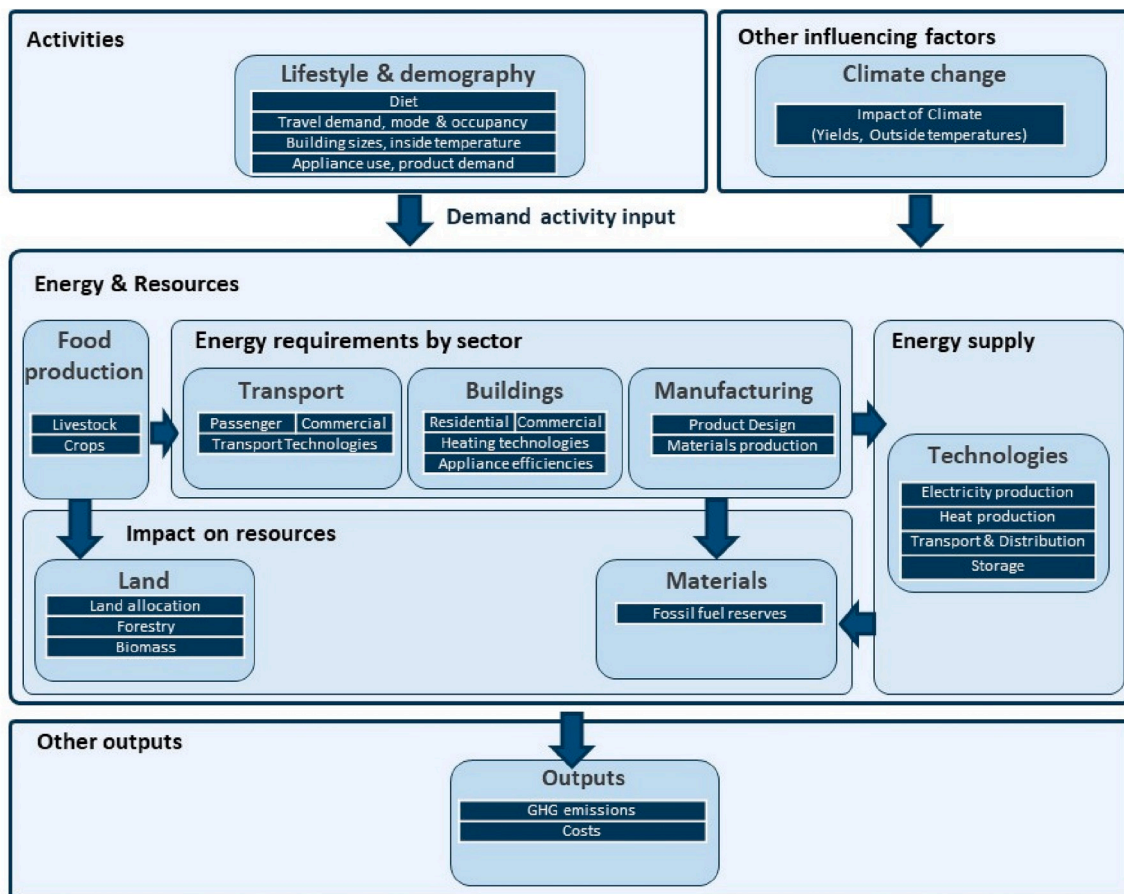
Activities

Lifestyle & demography
Diet
Travel demand, mode & occupancy
Building sizes, inside temperature
Appliance use, product demand

Other influencing factors

Climate change
Impact of Climate
(Yields, Outside temperatures)

Demand activity input

Energy & Resources

Food production
Livestock
Crops

Energy requirements by sector

Transport
Passenger
Commercial
Transport Technologies

Buildings
Residential
Commercial
Heating technologies
Appliance efficiencies

Manufacturing
Product Design
Materials production

Energy supply

Technologies
Electricity production
Heat production
Transport & Distribution
Storage

Impact on resources

Land
Land allocation
Forestry
Biomass

Materials
Fossil fuel reserves

Other outputs

Outputs
GHG emissions
Costs